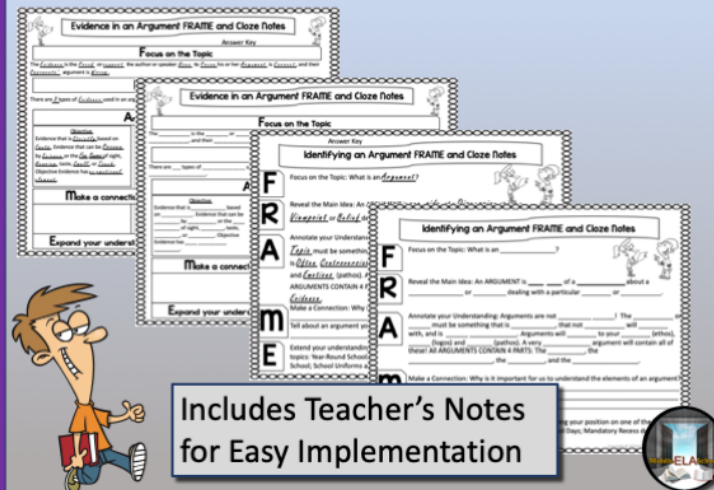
Evidence in an Argument FRAME and Cloze Notes

Answer Key

Focus on the Topic

The Evidence is the Proof, or support, the author or speaker Gives to Focus his or her Argument, to Connect, and their Persuasive argument is Strong.

There are 2 types of Evidence used in an argument

Objective
Evidence that is Directly based on Facts. Evidence that can be Proven, by Science, or the Five Senses of sight, hearing, taste, touch, or Smell. Objective Evidence has no emotional impact.

Make a connection

Expand your understanding

Evidence in an Argument FRAME and Cloze Notes

Focus on the Topic

The ________ is the ________ or ________

There are ___ types of ________

Objective
Evidence that is ________ based on ________. Evidence that can be ________ by ________ or the ________ of sight, ________ taste, ________ or ________. Objective Evidence has ________

Make a connection

Expand your under

Identifying an Argument FRAME and Cloze Notes

Answer Key

F Focus on the Topic: What is an Argument?

R Reveal the Main Idea: An ARGUMENT is

Viewpoint or Belief

A Annotate your Understanding

Topic must be something
is Often Controversial
and Emotions (pathos).
ARGUMENTS CONTAIN 4
Evidence.

M Make a Connection: Why

Tell about an argument you

E Extend your understanding
topics: Year-Round School
School; School Uniforms

Identifying an Argument FRAME and Cloze Notes

F Focus on the Topic: What is an ________?

R Reveal the Main Idea: An ARGUMENT is ____ ____ of a ________ about a ________ or ________ dealing with a particular ________ or ________.

A Annotate your Understanding: Arguments are not ________! The ________ must be something that is ________, that not ________ will ________ with, and is ________. Arguments will ________ to your ________ (ethos), ________ (logos) and ________ (pathos). A very ________ argument will contain all of these! All ARGUMENTS CONTAIN 4 PARTS: The ________, the ________, the ________ and the ________.

M Make a Connection: Why is it important for us to understand the elements of an argument?

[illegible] your position on one of the
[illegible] Days; Mandatory Recess

Includes Teacher's Notes for Easy Implementation

ELA